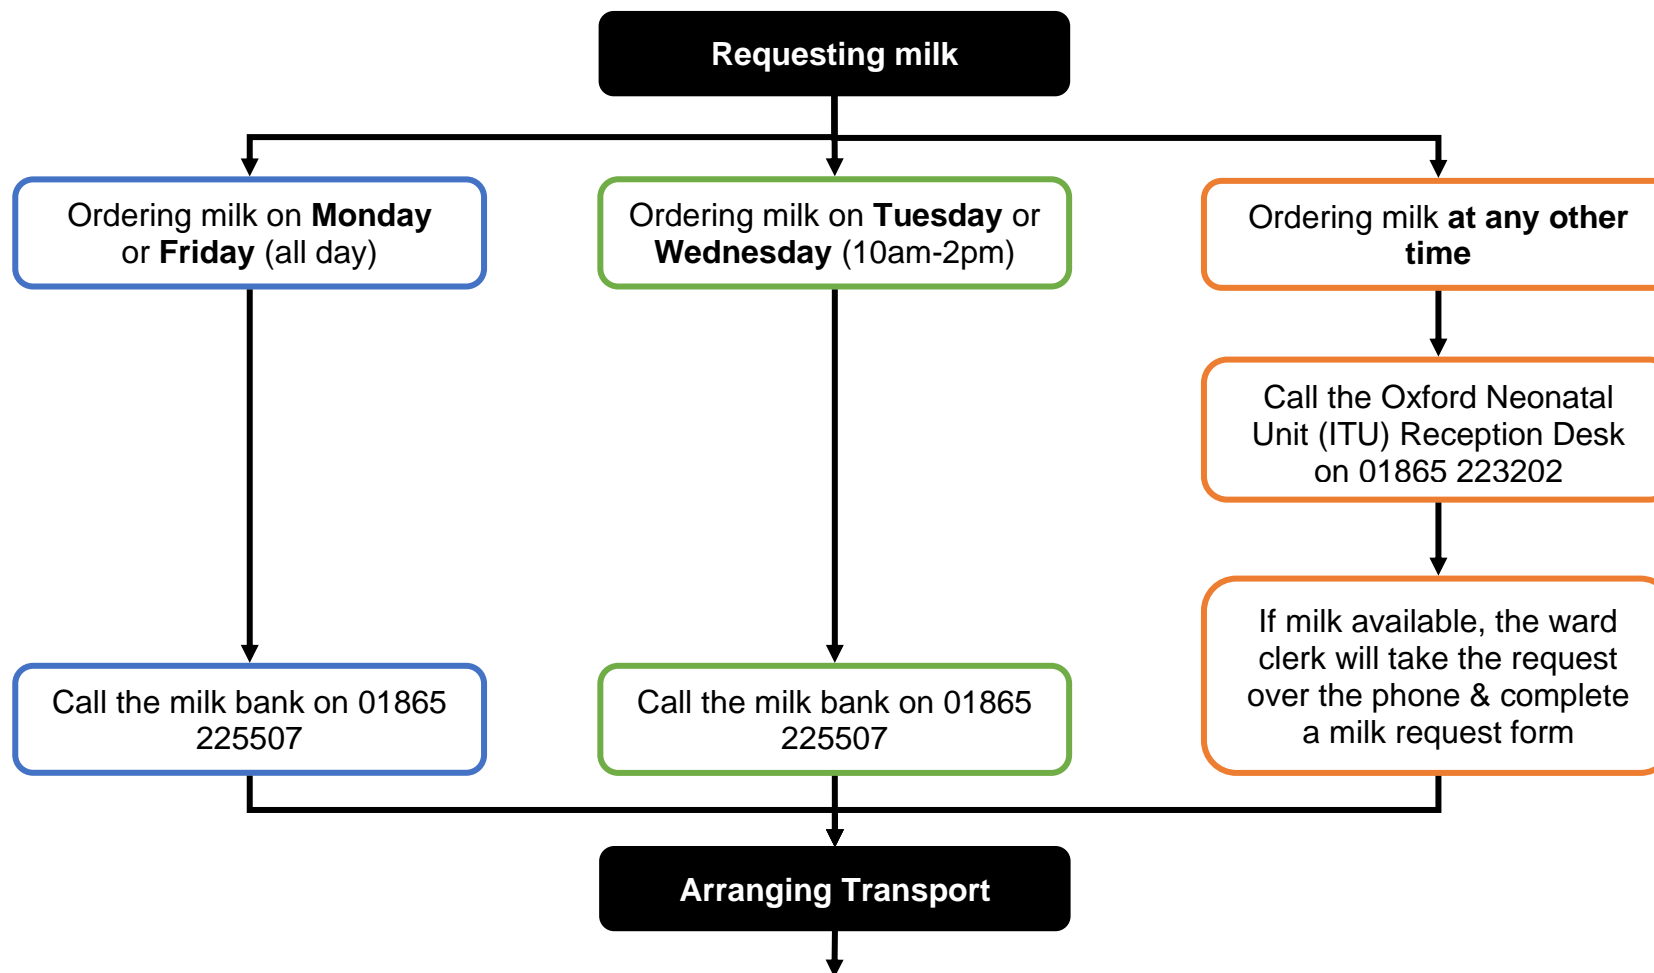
Requesting milk

Ordering milk on **Monday** or **Friday** (all day)

Call the milk bank on 01865 225507

Ordering milk on **Tuesday** or **Wednesday** (10am-2pm)

Call the milk bank on 01865 225507

Ordering milk **at any other time**

Call the Oxford Neonatal Unit (ITU) Reception Desk on 01865 223202

If milk available, the ward clerk will take the request over the phone & complete a milk request form

Arranging Transport